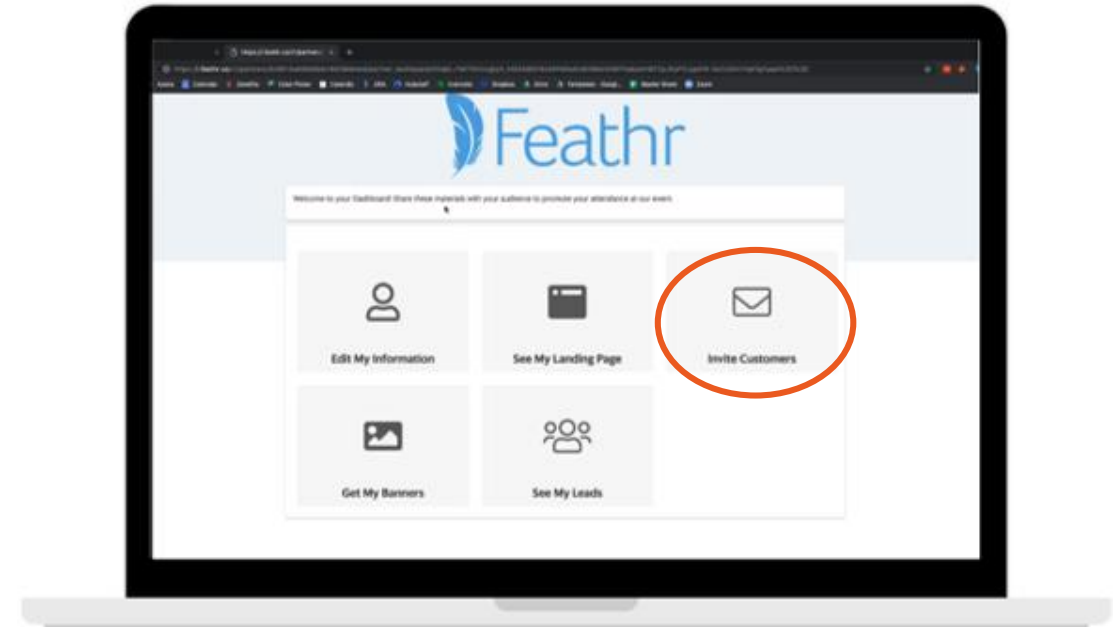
Feathr

Welcome to your Dashboard! Share these materials with your audience to promote your attendance at our event.

Edit My Information

See My Landing Page

Invite Customers

Get My Banners

See My Leads